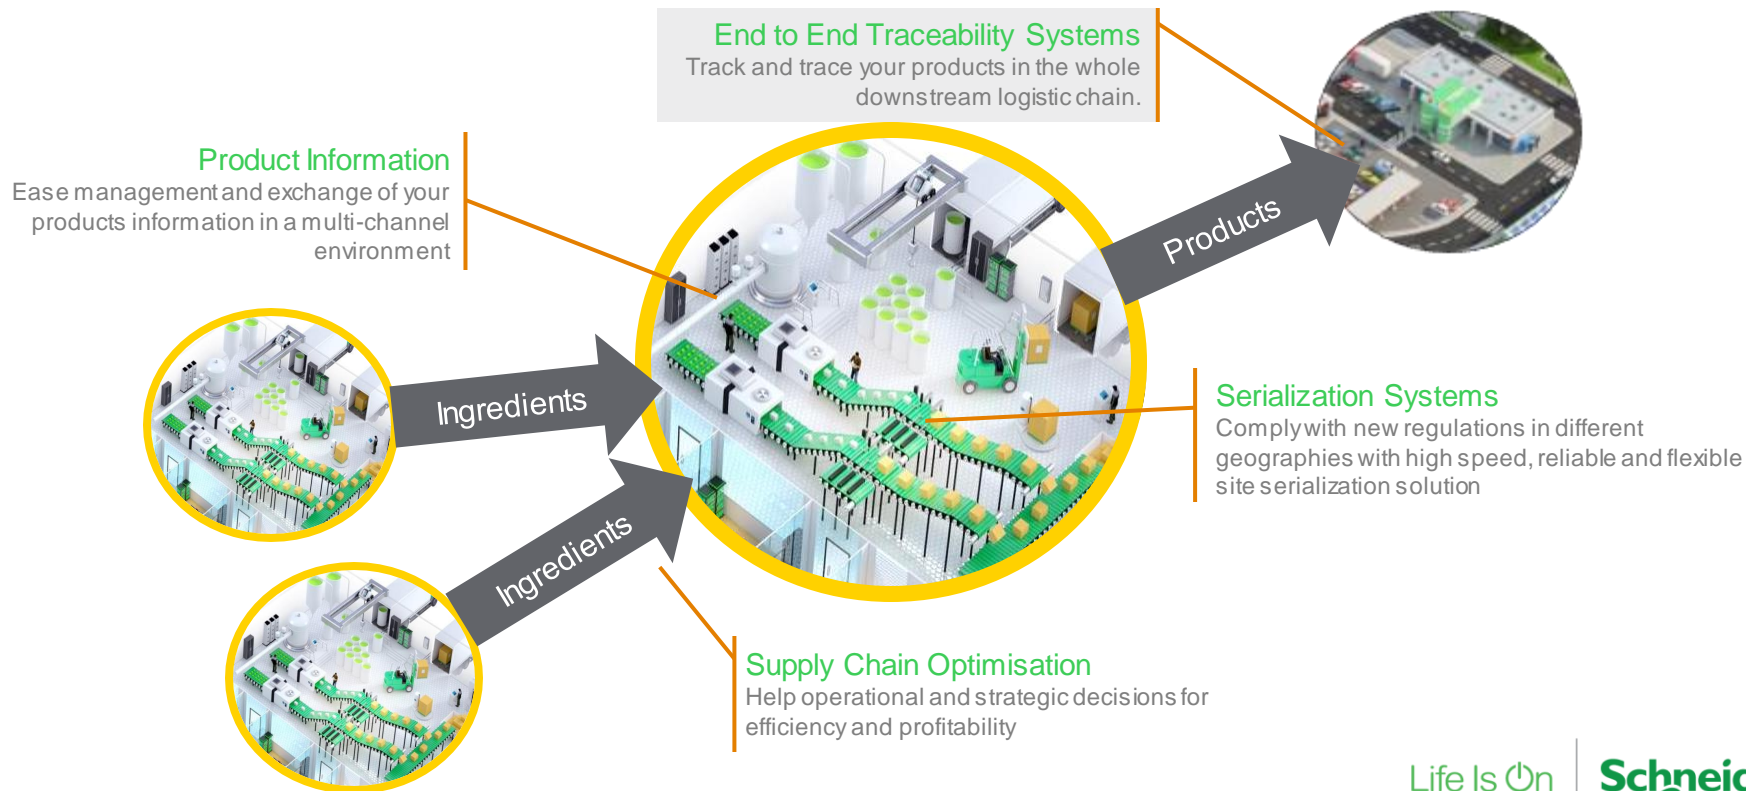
End to End Traceability Systems
Track and trace your products in the whole downstream logistic chain.

Product Information
Ease management and exchange of your products information in a multi-channel environment

Products

Ingredients

Ingredients

Serialization Systems
Comply with new regulations in different geographies with high speed, reliable and flexible site serialization solution

Supply Chain Optimisation
Help operational and strategic decisions for efficiency and profitability

Life Is On | Schneic